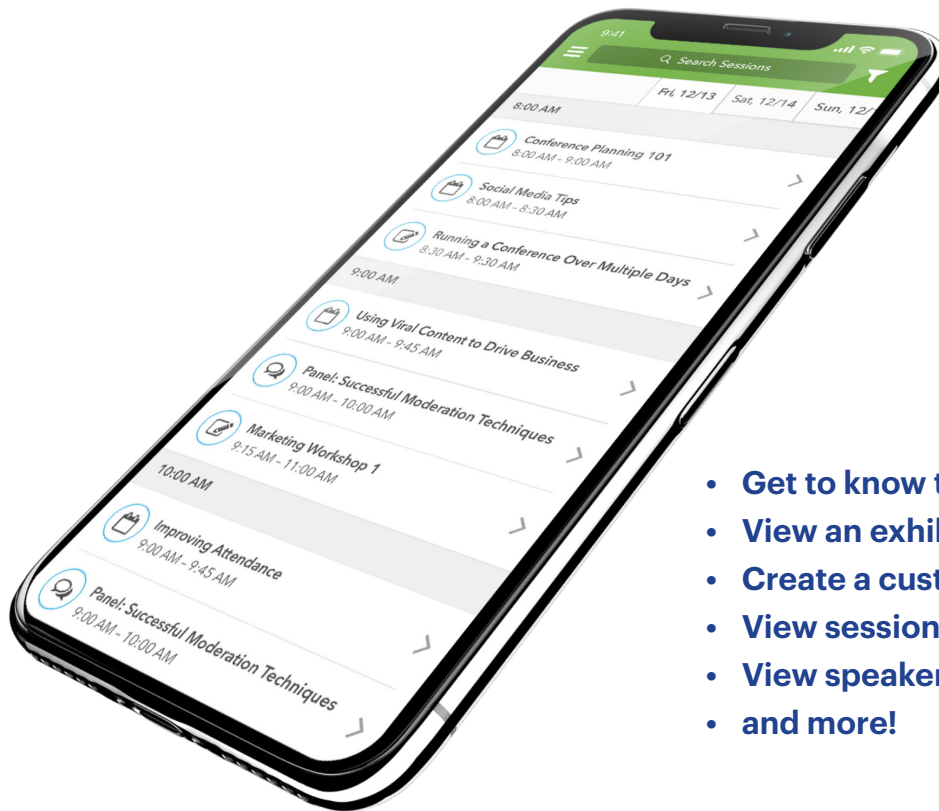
9:41

Search Sessions

Fri, 12/13 Sat, 12/14 Sun, 12/

8:00 AM

Conference Planning 101
8:00 AM - 9:00 AM

Social Media Tips
8:00 AM - 8:30 AM

Running a Conference Over Multiple Days
8:30 AM - 9:30 AM

9:00 AM

Using Viral Content to Drive Business
9:00 AM - 9:45 AM

Panel: Successful Moderation Techniques
9:00 AM - 10:00 AM

Marketing Workshop 1
9:15 AM - 11:00 AM

10:00 AM

Improving Attendance
9:00 AM - 9:45 AM

Panel: Successful Moderation Techniques
9:00 AM - 10:00 AM

• Get to know t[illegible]
• View an exhil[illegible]
• Create a cust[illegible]
• View session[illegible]
• View speaker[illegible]
• and more!